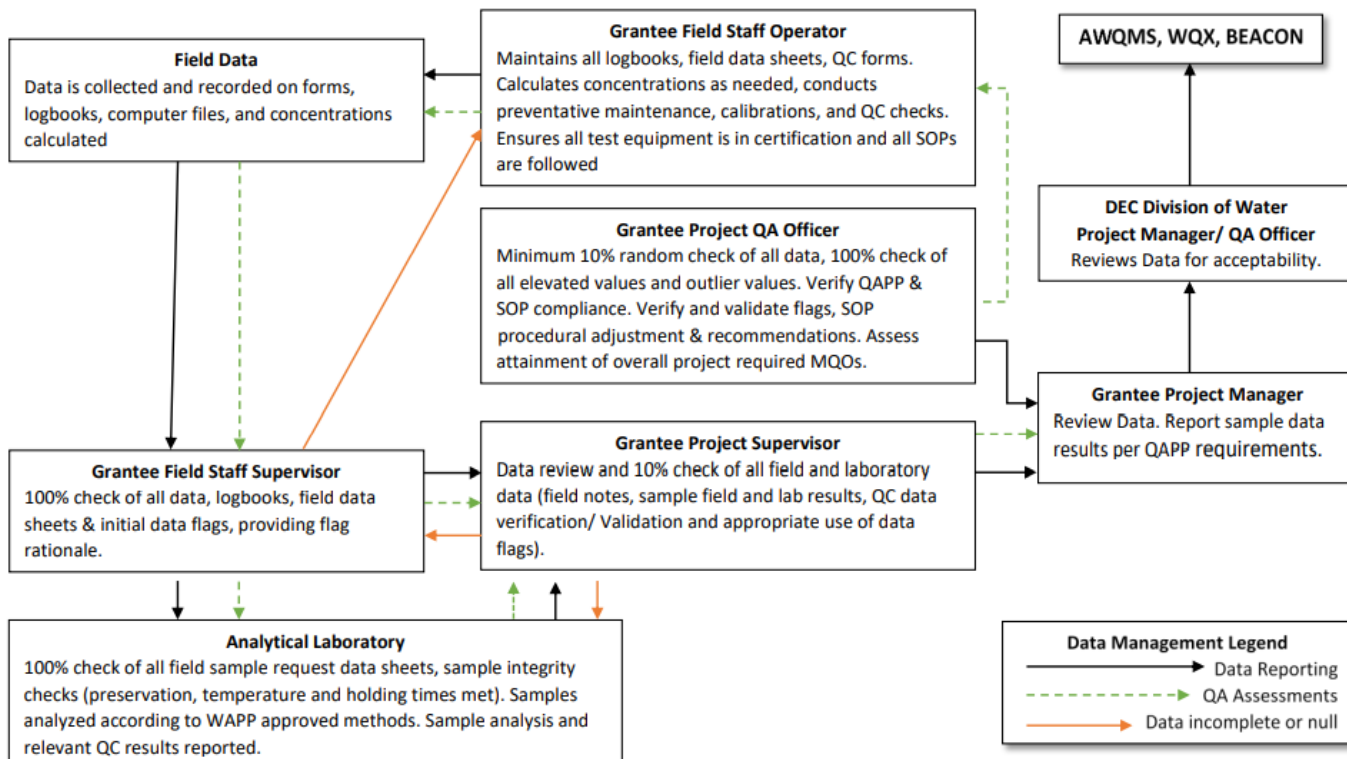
Field Data
Data is collected and recorded on forms, logbooks, computer files, and concentrations calculated

Grantee Field Staff Operator
Maintains all logbooks, field data sheets, QC forms. Calculates concentrations as needed, conducts preventative maintenance, calibrations, and QC checks. Ensures all test equipment is in certification and all SOPs are followed

AWQMS, WQX, BEACON

Grantee Project QA Officer
Minimum 10% random check of all data, 100% check of all elevated values and outlier values. Verify QAPP & SOP compliance. Verify and validate flags, SOP procedural adjustment & recommendations. Assess attainment of overall project required MQOs.

DEC Division of Water
Project Manager/ QA Officer
Reviews Data for acceptability.

Grantee Project Manager
Review Data. Report sample data results per QAPP requirements.

Grantee Field Staff Supervisor
100% check of all data, logbooks, field data sheets & initial data flags, providing flag rationale.

Grantee Project Supervisor
Data review and 10% check of all field and laboratory data (field notes, sample field and lab results, QC data verification/ Validation and appropriate use of data flags).

Analytical Laboratory
100% check of all field sample request data sheets, sample integrity checks (preservation, temperature and holding times met). Samples analyzed according to WAPP approved methods. Sample analysis and relevant QC results reported.

Data Management Legend
Data Reporting
QA Assessments
Data incomplete or null